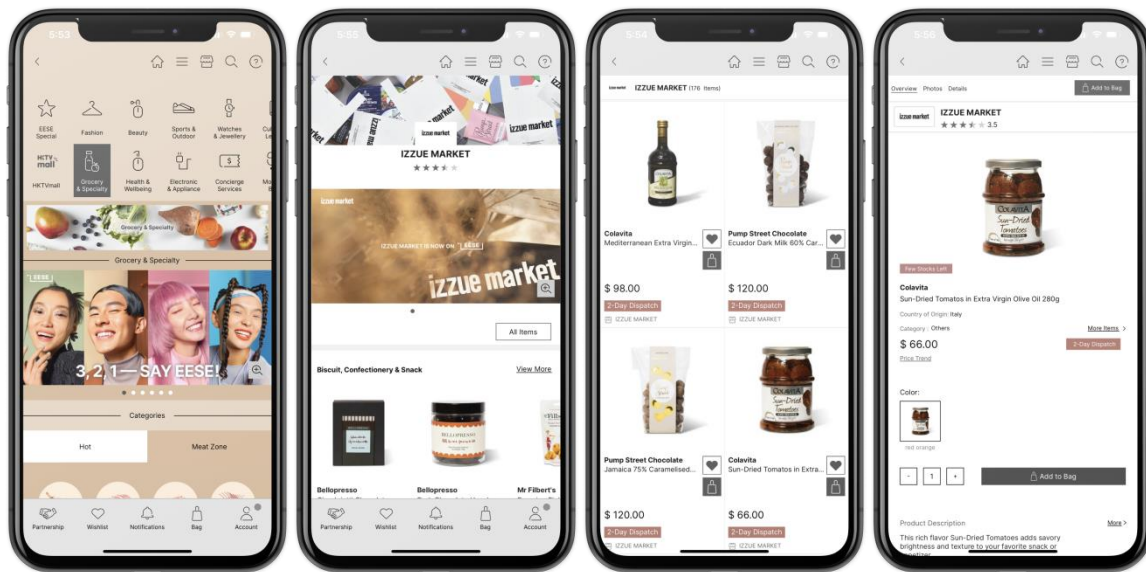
5:53

EESE Special
Fashion
Beauty
Sports & Outdoor
Watches & Jewellery
Cu Le

HKTVmall
Grocery & Specialty
Health & Wellbeing
Electronic & Appliance
Concierge Services
Mo B

Grocery & Specialty

Grocery & Specialty

EESE
3, 2, 1—SAY EESE!

Categories

Hot
Meat Zone

Partnership
Wishlist
Notifications
Bag
Account

5:55

izzue market
IZZUE MARKET

izzue market
IZZUE MARKET IS NOW ON EESE
izzue market

All Items

Biscuit, Confectionery & Snack
View More

Bellopresso
Bellopresso
Mr Filbert's

Partnership
Wishlist
Notifications
Bag
Account

5:54

izzue market IZZUE MARKET (176 Items)

Colavita
Mediterranean Extra Virgin...
$ 98.00
2-Day Dispatch
IZZUE MARKET

Pump Street Chocolate
Ecuador Dark Milk 60% Car...
$ 120.00
2-Day Dispatch
IZZUE MARKET

Pump Street Chocolate
Jamaica 75% Caramelised...
$ 120.00
2-Day Dispatch
IZZUE MARKET

Colavita
Sun-Dried Tomatos in Extra...
$ 66.00
2-Day Dispatch
IZZUE MARKET

5:56

Overview Photos Details
Add to Bag

izzue market IZZUE MARKET
3.5

Few Stocks Left

Colavita
Sun-Dried Tomatos in Extra Virgin Olive Oil 280g
Country of Origin: Italy
Category : Others
More Items
$ 66.00
2-Day Dispatch
Price Trend

Color:
red orange

- 1 +
Add to Bag

Product Description
More
This rich flavor Sun-Dried Tomatoes adds savory brightness and texture to your favorite snack or